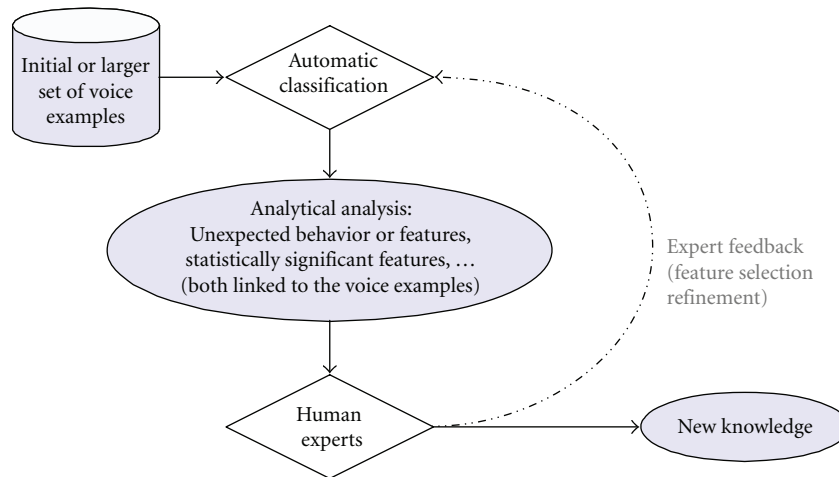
Initial or larger set of voice examples

Automatic classification

Analytical analysis:
Unexpected behavior or features, statistically significant features, ...
(both linked to the voice examples)

Expert feedback (feature selection refinement)

Human experts

New knowledge